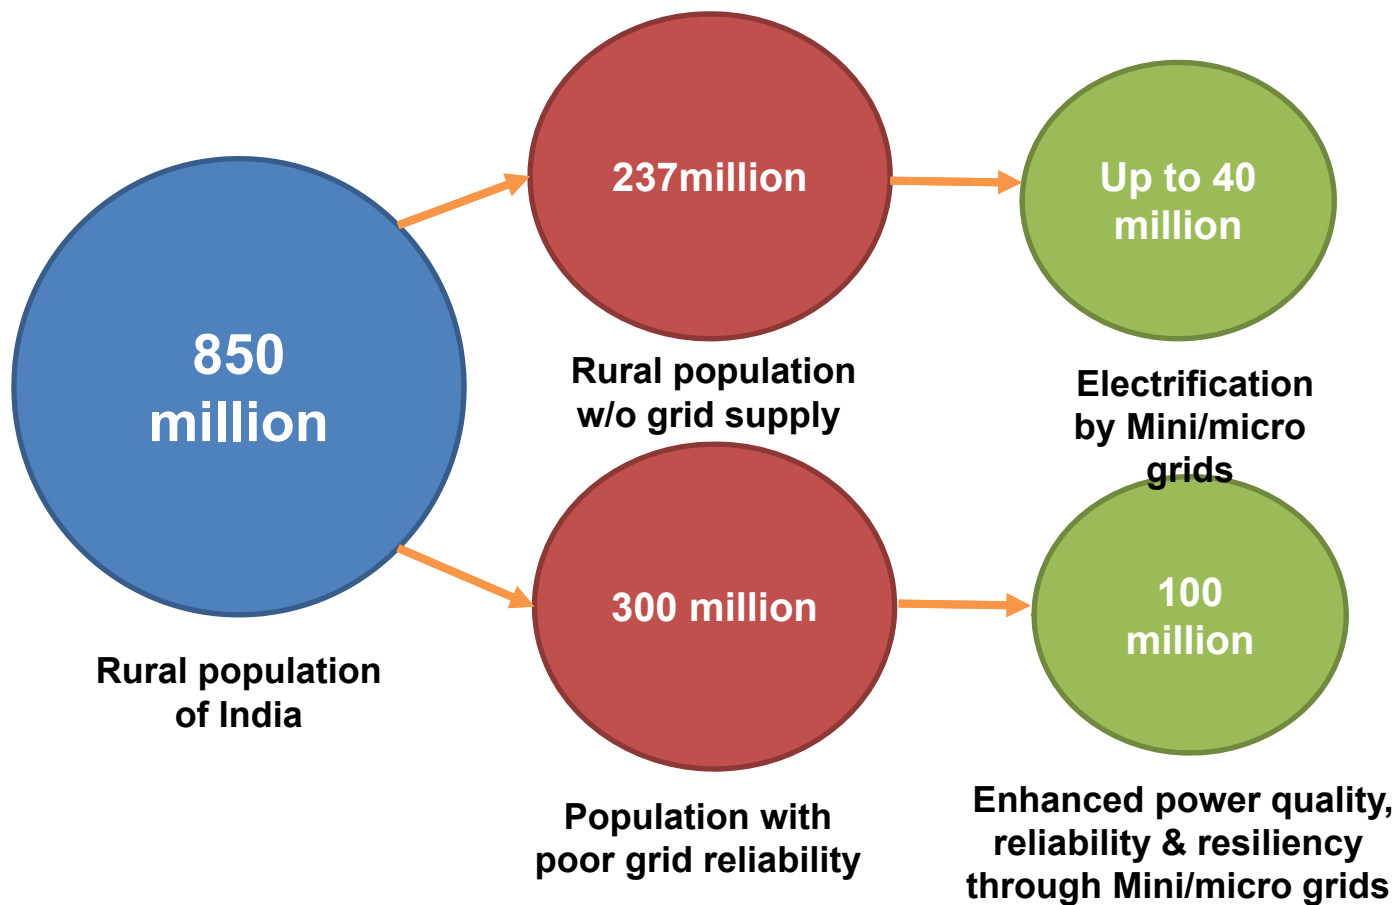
850 million

Rural population of India

237million

Rural population w/o grid supply

Up to 40 million

Electrification by Mini/micro grids

300 million

Population with poor grid reliability

100 million

Enhanced power quality, reliability & resiliency through Mini/micro grids